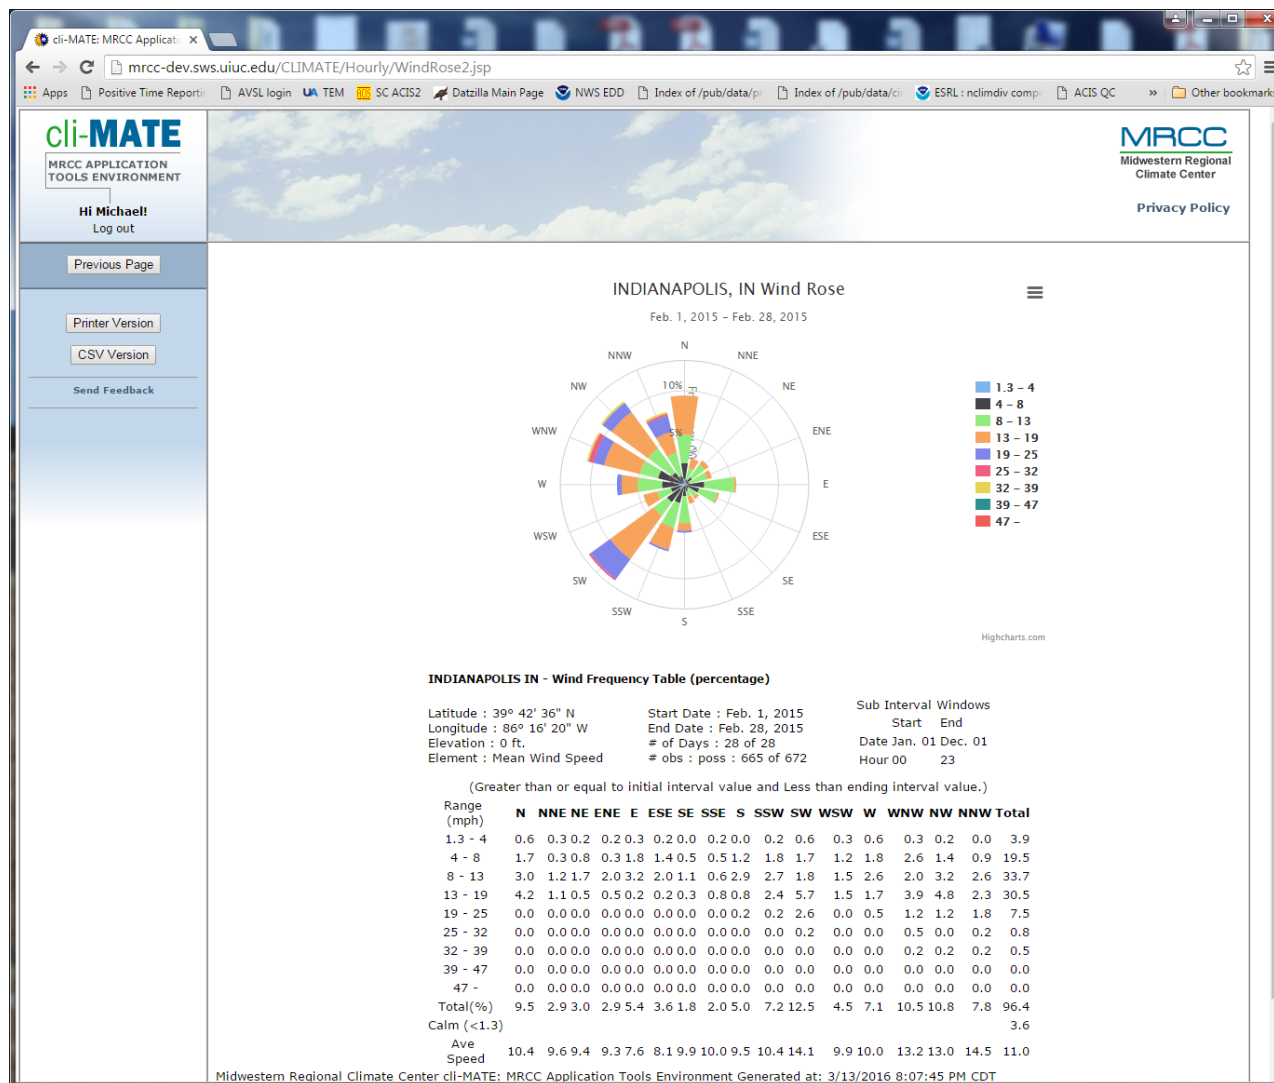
cli-MATE: MRCC Applicati ×

mrcc-dev.sws.uiuc.edu/CLIMATE/Hourly/WindRose2.jsp

Apps Positive Time Reporti AVSL login TEM SC ACIS2 Datzilla Main Page NWS EDD Index of /pub/data/p Index of /pub/data/c ESRL : nclimdiv comp ACIS QC » Other bookmarks

cli-MATE
MRCC APPLICATION TOOLS ENVIRONMENT
Hi Michael!
Log out

MRCC
Midwestern Regional Climate Center
Privacy Policy

Previous Page
Printer Version
CSV Version
Send Feedback

INDIANAPOLIS, IN Wind Rose
Feb. 1, 2015 – Feb. 28, 2015

N NNE NE ENE E ESE SE SSE S SSW SW WSW W WNW NW NNW
10% 5%

1.3 – 4
4 – 8
8 – 13
13 – 19
19 – 25
25 – 32
32 – 39
39 – 47
47 –

Highcharts.com

INDIANAPOLIS IN - Wind Frequency Table (percentage)

Latitude : 39° 42' 36" N
Longitude : 86° 16' 20" W
Elevation : 0 ft.
Element : Mean Wind Speed

Start Date : Feb. 1, 2015
End Date : Feb. 28, 2015
# of Days : 28 of 28
# obs : poss : 665 of 672

Sub Interval Windows
Start End
Date Jan. 01 Dec. 01
Hour 00 23

(Greater than or equal to initial interval value and Less than ending interval value.)

| Range (mph) | N | NNE | NE | ENE | E | ESE | SE | SSE | S | SSW | SW | WSW | W | WNW | NW | NNW | Total |
|---|---|---|---|---|---|---|---|---|---|---|---|---|---|---|---|---|---|
| 1.3 - 4 | 0.6 | 0.3 | 0.2 | 0.2 | 0.3 | 0.2 | 0.0 | 0.2 | 0.0 | 0.2 | 0.6 | 0.3 | 0.6 | 0.3 | 0.2 | 0.0 | 3.9 |
| 4 - 8 | 1.7 | 0.3 | 0.8 | 0.3 | 1.8 | 1.4 | 0.5 | 0.5 | 1.2 | 1.8 | 1.7 | 1.2 | 1.8 | 2.6 | 1.4 | 0.9 | 19.5 |
| 8 - 13 | 3.0 | 1.2 | 1.7 | 2.0 | 3.2 | 2.0 | 1.1 | 0.6 | 2.9 | 2.7 | 1.8 | 1.5 | 2.6 | 2.0 | 3.2 | 2.6 | 33.7 |
| 13 - 19 | 4.2 | 1.1 | 0.5 | 0.5 | 0.2 | 0.2 | 0.3 | 0.8 | 0.8 | 2.4 | 5.7 | 1.5 | 1.7 | 3.9 | 4.8 | 2.3 | 30.5 |
| 19 - 25 | 0.0 | 0.0 | 0.0 | 0.0 | 0.0 | 0.0 | 0.0 | 0.0 | 0.2 | 0.2 | 2.6 | 0.0 | 0.5 | 1.2 | 1.2 | 1.8 | 7.5 |
| 25 - 32 | 0.0 | 0.0 | 0.0 | 0.0 | 0.0 | 0.0 | 0.0 | 0.0 | 0.0 | 0.0 | 0.2 | 0.0 | 0.0 | 0.5 | 0.0 | 0.2 | 0.8 |
| 32 - 39 | 0.0 | 0.0 | 0.0 | 0.0 | 0.0 | 0.0 | 0.0 | 0.0 | 0.0 | 0.0 | 0.0 | 0.0 | 0.0 | 0.2 | 0.2 | 0.2 | 0.5 |
| 39 - 47 | 0.0 | 0.0 | 0.0 | 0.0 | 0.0 | 0.0 | 0.0 | 0.0 | 0.0 | 0.0 | 0.0 | 0.0 | 0.0 | 0.0 | 0.0 | 0.0 | 0.0 |
| 47 - | 0.0 | 0.0 | 0.0 | 0.0 | 0.0 | 0.0 | 0.0 | 0.0 | 0.0 | 0.0 | 0.0 | 0.0 | 0.0 | 0.0 | 0.0 | 0.0 | 0.0 |
| Total(%) | 9.5 | 2.9 | 3.0 | 2.9 | 5.4 | 3.6 | 1.8 | 2.0 | 5.0 | 7.2 | 12.5 | 4.5 | 7.1 | 10.5 | 10.8 | 7.8 | 96.4 |
| Calm (<1.3) | | | | | | | | | | | | | | | | | 3.6 |
| Ave Speed | 10.4 | 9.6 | 9.4 | 9.3 | 7.6 | 8.1 | 9.9 | 10.0 | 9.5 | 10.4 | 14.1 | 9.9 | 10.0 | 13.2 | 13.0 | 14.5 | 11.0 |

Midwestern Regional Climate Center cli-MATE: MRCC Application Tools Environment Generated at: 3/13/2016 8:07:45 PM CDT